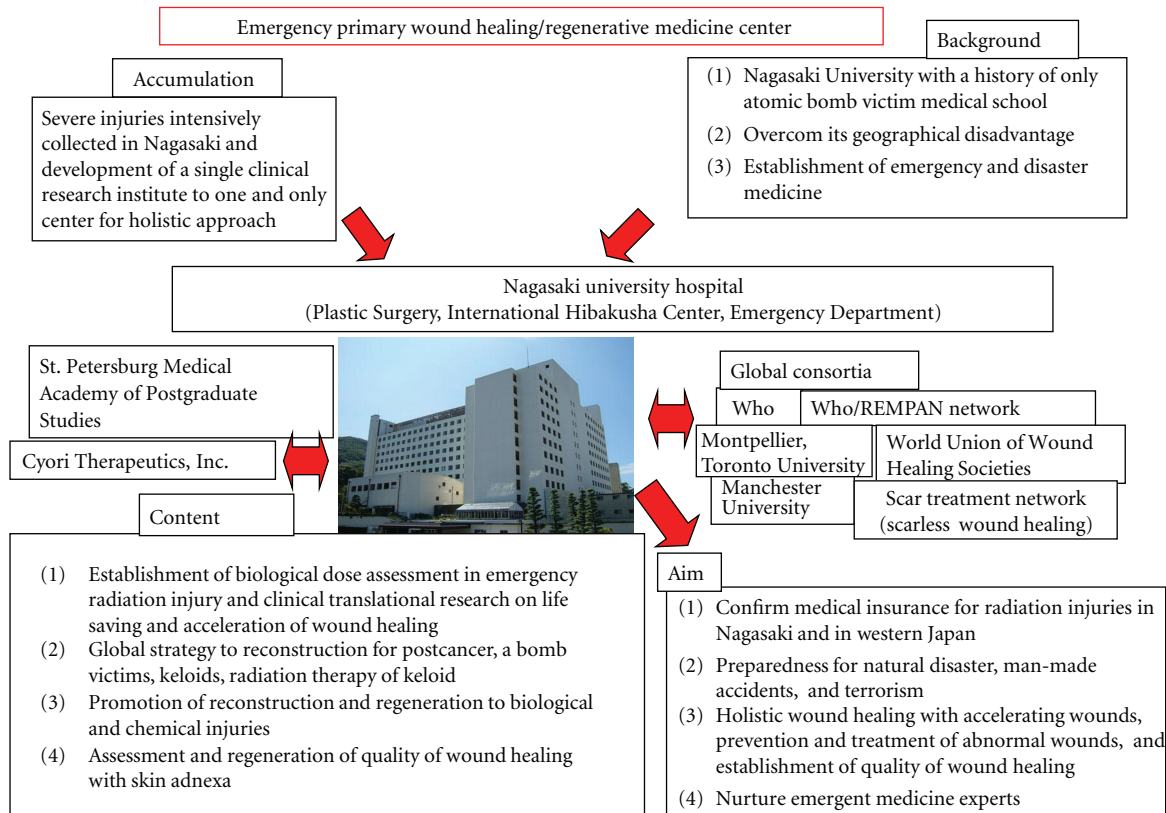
Emergency primary wound healing/regenerative medicine center

Accumulation

Severe injuries intensively collected in Nagasaki and development of a single clinical research institute to one and only center for holistic approach

Background

(1) Nagasaki University with a history of only atomic bomb victim medical school

(2) Overcom its geographical disadvantage

(3) Establishment of emergency and disaster medicine

Nagasaki university hospital
(Plastic Surgery, International Hibakusha Center, Emergency Department)

St. Petersburg Medical Academy of Postgraduate Studies

Cyori Therapeutics, Inc.

Global consortia

Who

Who/REMPAN network

Montpellier, Toronto University

World Union of Wound Healing Societies

Manchester University

Scar treatment network (scarless wound healing)

Content

(1) Establishment of biological dose assessment in emergency radiation injury and clinical translational research on life saving and acceleration of wound healing
(2) Global strategy to reconstruction for postcancer, a bomb victims, keloids, radiation therapy of keloid
(3) Promotion of reconstruction and regeneration to biological and chemical injuries
(4) Assessment and regeneration of quality of wound healing with skin adnexa

Aim

(1) Confirm medical insurance for radiation injuries in Nagasaki and in western Japan
(2) Preparedness for natural disaster, man-made accidents, and terrorism
(3) Holistic wound healing with accelerating wounds, prevention and treatment of abnormal wounds, and establishment of quality of wound healing
(4) Nurture emergent medicine experts